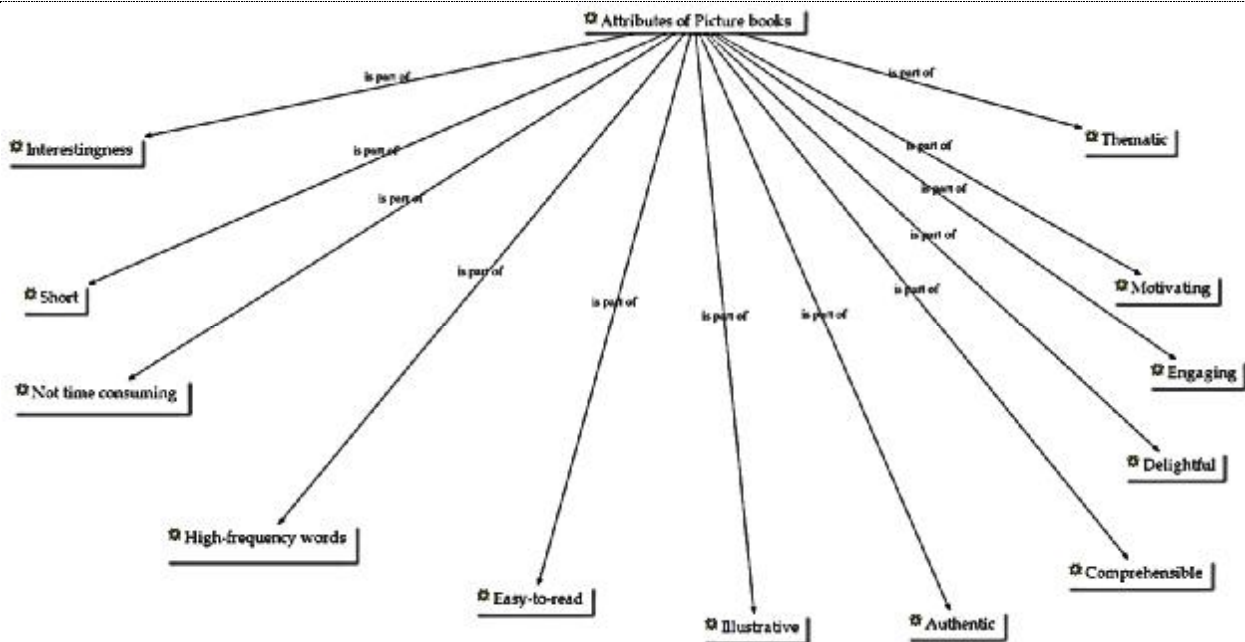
Attributes of Picture books

is part of
Interestingness

is part of
Short

is part of
Not time consuming

is part of
High-frequency words

is part of
Easy-to-read

is part of
Illustrative

is part of
Authentic

is part of
Comprehensible

is part of
Delightful

is part of
Engaging

is part of
Motivating

is part of
Thematic